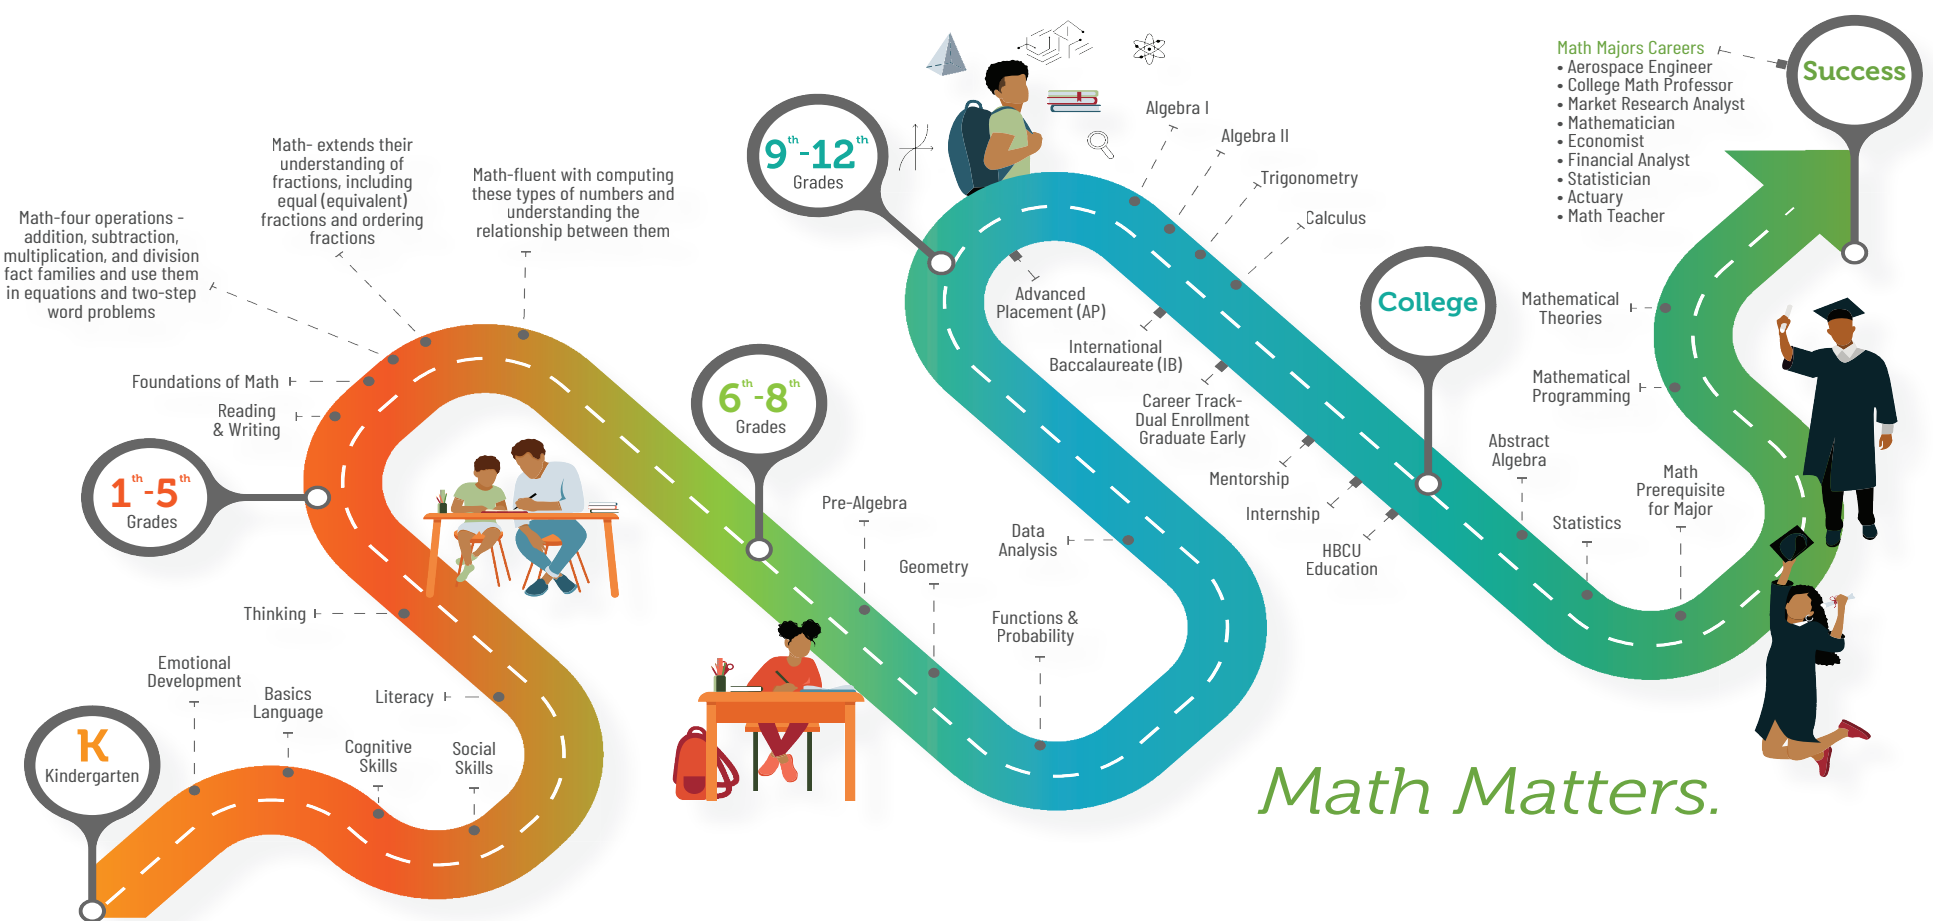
K
Kindergarten

Emotional Development

Basics Language

Cognitive Skills

Social Skills

Literacy

Thinking

$1^{th}$-$5^{th}$
Grades

Reading & Writing

Foundations of Math

Math-four operations - addition, subtraction, multiplication, and division fact families and use them in equations and two-step word problems

Math- extends their understanding of fractions, including equal (equivalent) fractions and ordering fractions

Math-fluent with computing these types of numbers and understanding the relationship between them

$6^{th}$-$8^{th}$
Grades

Pre-Algebra

Geometry

Data Analysis

Functions & Probability

$9^{th}$-$12^{th}$
Grades

Algebra I

Algebra II

Trigonometry

Calculus

Advanced Placement (AP)

International Baccalaureate (IB)

Career Track- Dual Enrollment Graduate Early

Mentorship

Internship

HBCU Education

College

Mathematical Theories

Mathematical Programming

Abstract Algebra

Statistics

Math Prerequisite for Major

Math Majors Careers
• Aerospace Engineer
• College Math Professor
• Market Research Analyst
• Mathematician
• Economist
• Financial Analyst
• Statistician
• Actuary
• Math Teacher

Success

Math Matters.